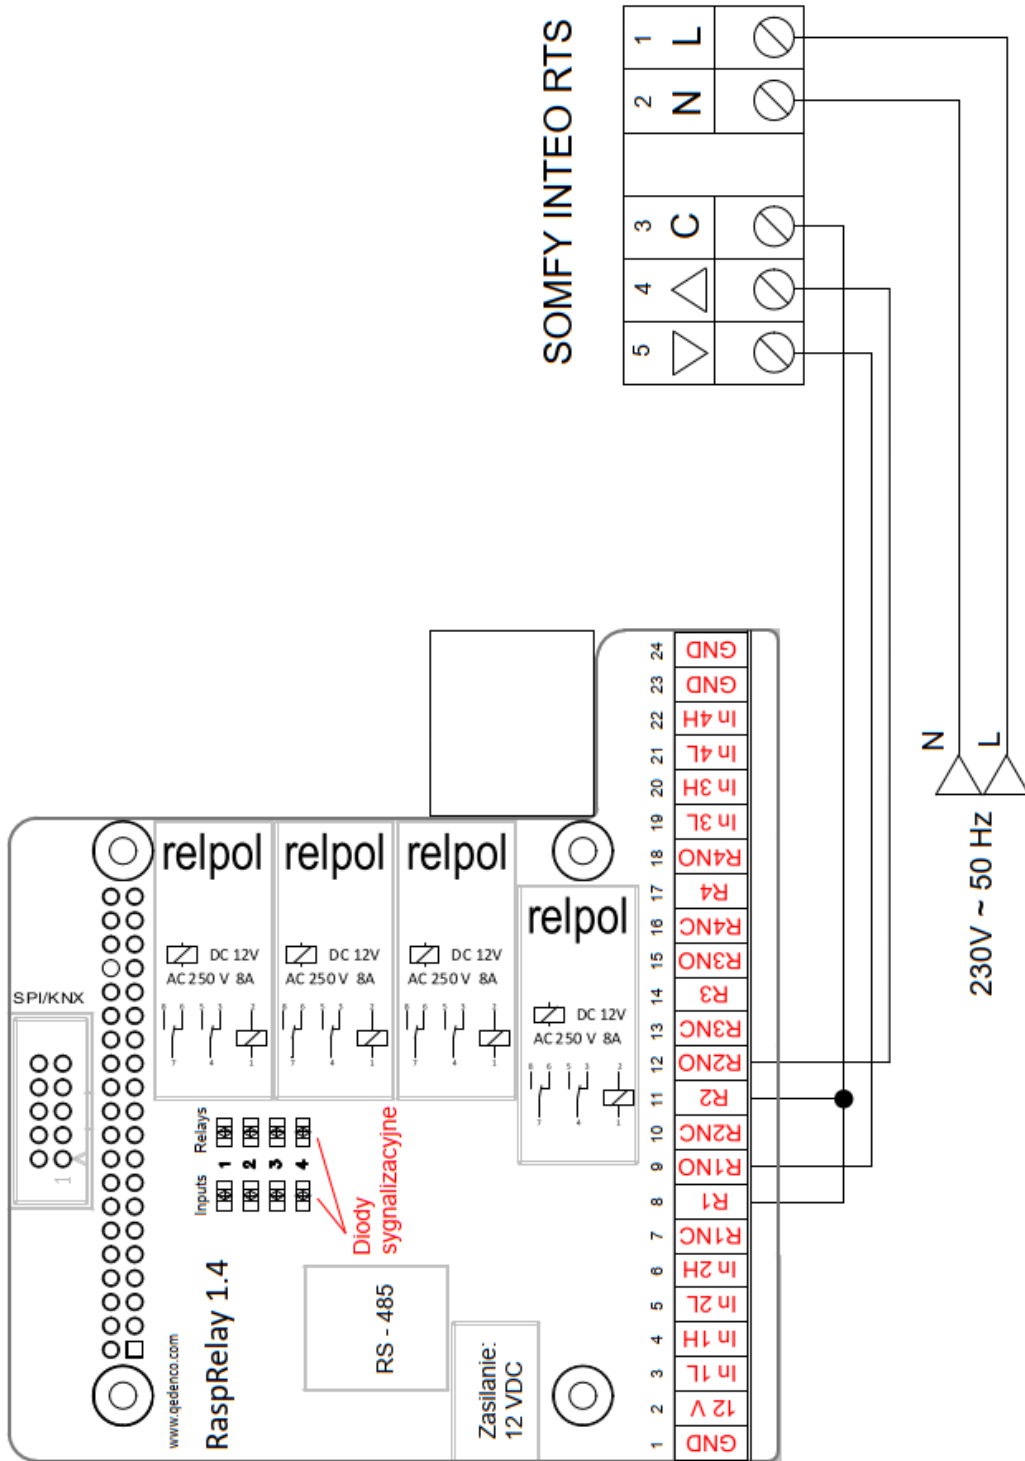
SOMFY INTEO RTS

| 1 | L |
|---|---|
| 2 | N |
| 3 | C |
| 4 | △ |
| 5 | ▽ |

N L
230V ~ 50 Hz

relpol
DC 12V
AC 250 V 8A

relpol
DC 12V
AC 250 V 8A

relpol
DC 12V
AC 250 V 8A

relpol
DC 12V
AC 250 V 8A

SPI/KNX

Relays
Inputs
1 2 3 4

Diody sygnalizacyjne

RS - 485

Zasilanie: 12 VDC

www.qedenco.com
RaspRelay 1.4

| 1 | GND |
|---|---|
| 2 | 12 V |
| 3 | In 1L |
| 4 | In 1H |
| 5 | In 2L |
| 6 | In 2H |
| 7 | R1NC |
| 8 | R1 |
| 9 | R1NO |
| 10 | R2NC |
| 11 | R2 |
| 12 | R2NO |
| 13 | R3NC |
| 14 | R3 |
| 15 | R3NO |
| 16 | R4NC |
| 17 | R4 |
| 18 | R4NO |
| 19 | In 3L |
| 20 | In 3H |
| 21 | In 4L |
| 22 | In 4H |
| 23 | GND |
| 24 | GND |